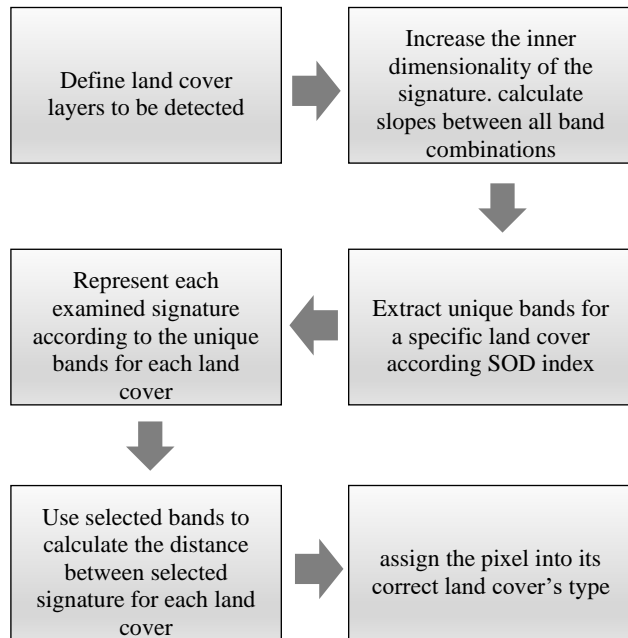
Define land cover layers to be detected

Increase the inner dimensionality of the signature. calculate slopes between all band combinations

Extract unique bands for a specific land cover according SOD index

Represent each examined signature according to the unique bands for each land cover

Use selected bands to calculate the distance between selected signature for each land cover

assign the pixel into its correct land cover's type